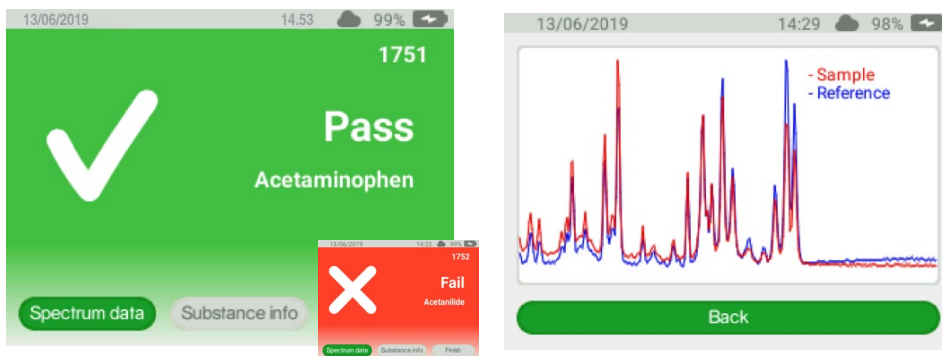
13/06/2019 14.53 99%

1751

Pass

Acetaminophen

Spectrum data

Substance info

13/06/2019 14:22 99%

1752

Fail

Acetanilide

Spectrum data

Substance info

Finish

13/06/2019 14:29 98%

- Sample
- Reference

Back